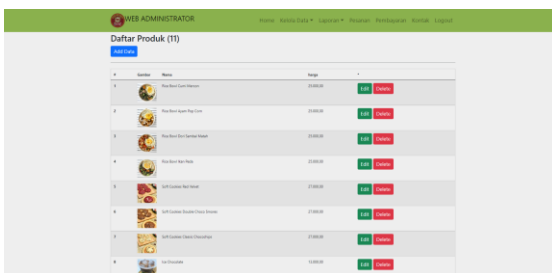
WEB ADMINISTRATOR

Home Kelola Data ▾ Laporan ▾ Pesanan Pembayaran Kontak Logout

Daftar Produk (11)

Add Data

| # | Gambar | Nama | harga | # |
|---|---|---|---|---|
| 1 | | Rice Bowl Cumi Mercon | 25.000,00 | Edit Delete |
| 2 | | Rice Bowl Ayam Pop Corn | 23.000,00 | Edit Delete |
| 3 | | Rice Bowl Eb Sambal Matah | 25.000,00 | Edit Delete |
| 4 | | Rice Bowl Bali Rock | 25.000,00 | Edit Delete |
| 5 | | Soft Cookies Red Velvet | 27.000,00 | Edit Delete |
| 6 | | Soft Cookies Double Choco Smores | 27.000,00 | Edit Delete |
| 7 | | Soft Cookies Classic Chocochips | 27.000,00 | Edit Delete |
| 8 | | Ice Chocolate | 13.000,00 | Edit Delete |